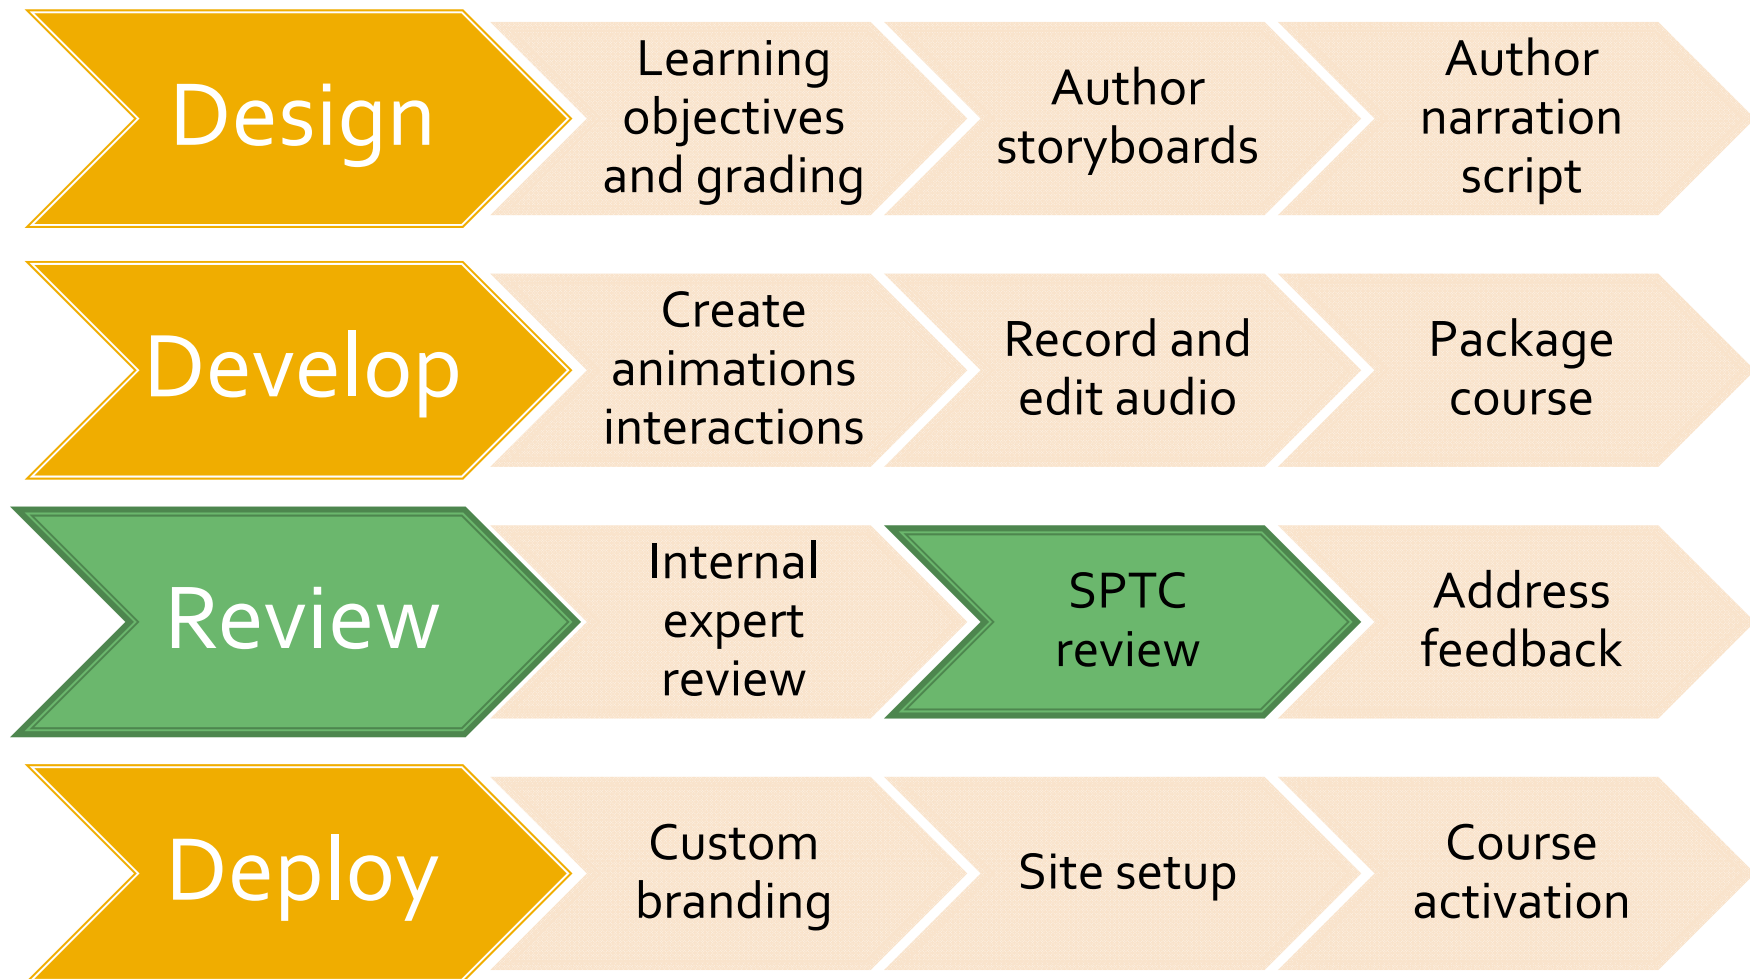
Design

Learning objectives and grading

Author storyboards

Author narration script

Develop

Create animations interactions

Record and edit audio

Package course

Review

Internal expert review

SPTC review

Address feedback

Deploy

Custom branding

Site setup

Course activation